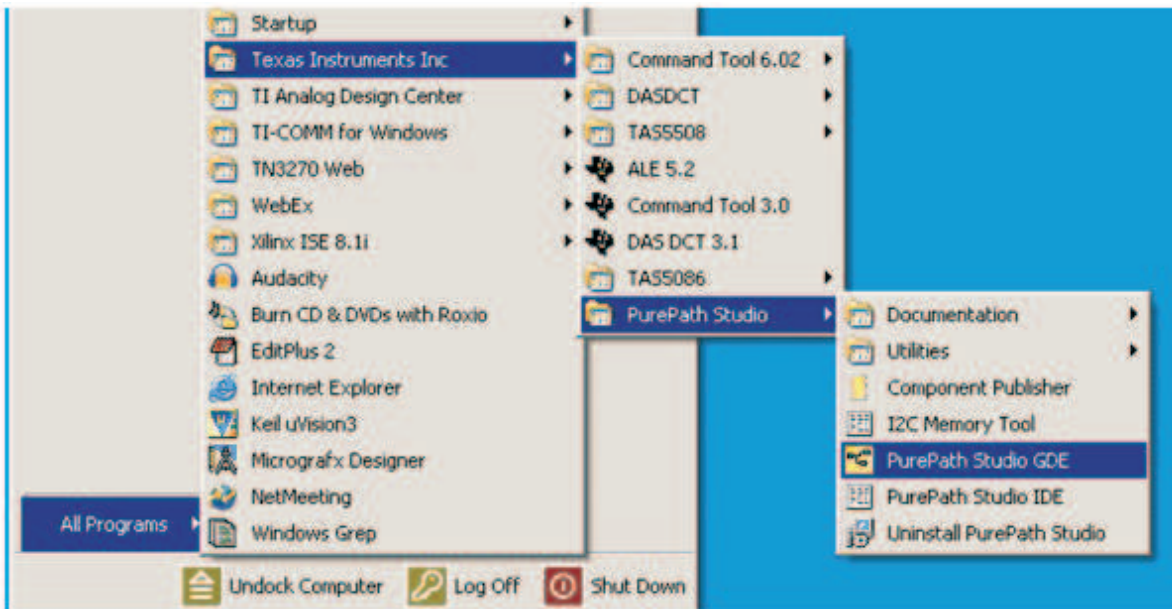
Startup
Texas Instruments Inc
TI Analog Design Center
TI-COMM for Windows
TN3270 Web
WebEx
Xilinx ISE 8.1i
Audacity
Burn CD & DVDs with Roxio
EditPlus 2
Internet Explorer
Keil uVision3
Micrografx Designer
NetMeeting
Windows Grep

Command Tool 6.02
DASDCT
TAS5508
ALE 5.2
Command Tool 3.0
DAS DCT 3.1
TAS5086
PurePath Studio

Documentation
Utilities
Component Publisher
I2C Memory Tool
PurePath Studio GDE
PurePath Studio IDE
Uninstall PurePath Studio

All Programs

Undock Computer
Log Off
Shut Down